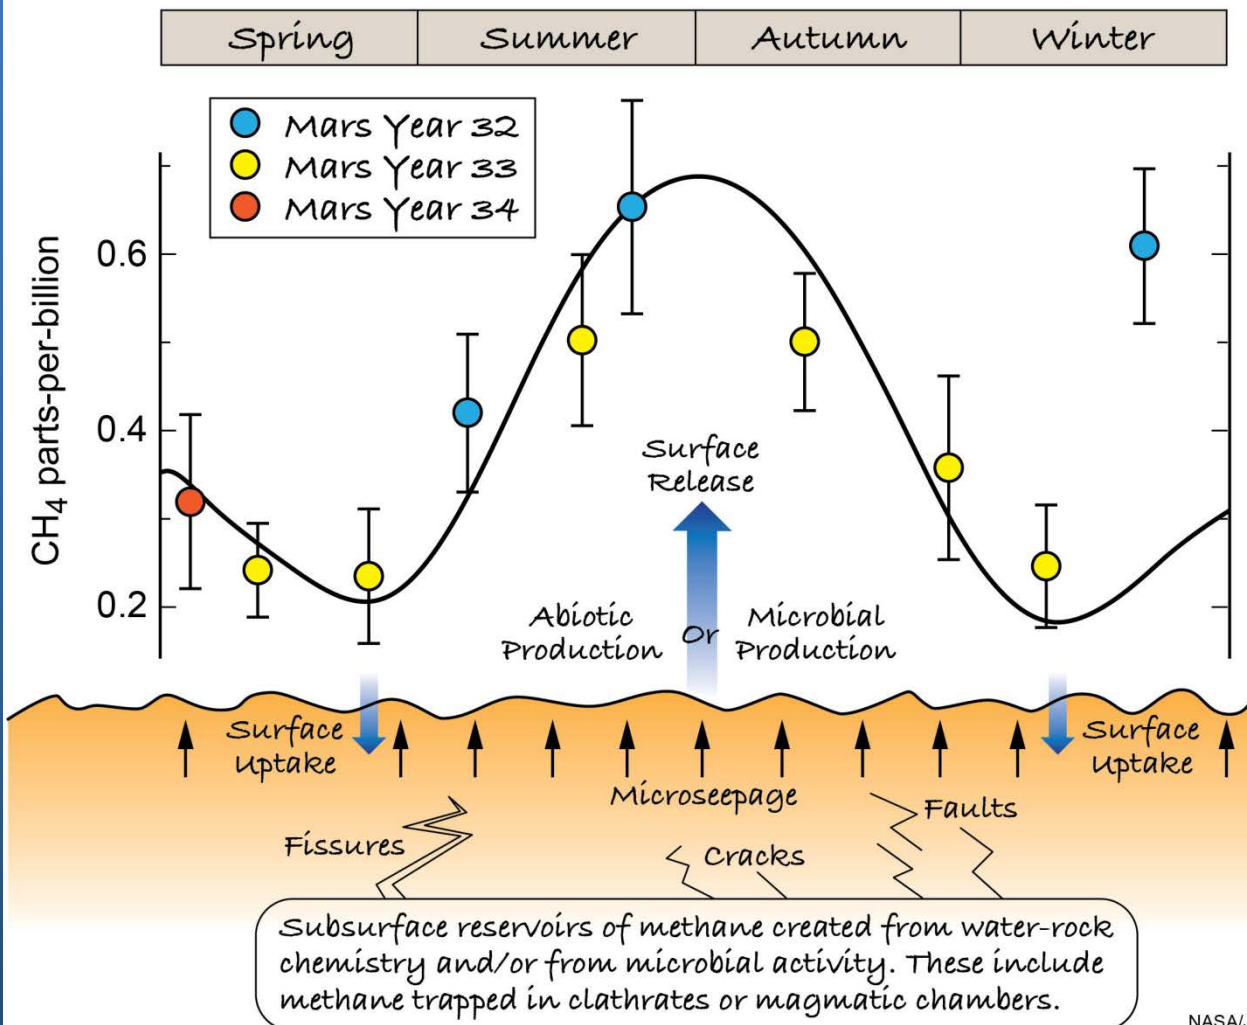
| Spring | Summer | Autumn | Winter |
|---|---|---|---|

Mars Year 32
Mars Year 33
Mars Year 34

$CH_4$ parts-per-billion

0.6
0.4
0.2

Surface Release

Abiotic Production
Or
Microbial Production

Surface Uptake

Surface Uptake

Microseepage

Faults

Fissures

Cracks

Subsurface reservoirs of methane created from water-rock chemistry and/or from microbial activity. These include methane trapped in clathrates or magmatic chambers.

NASA/